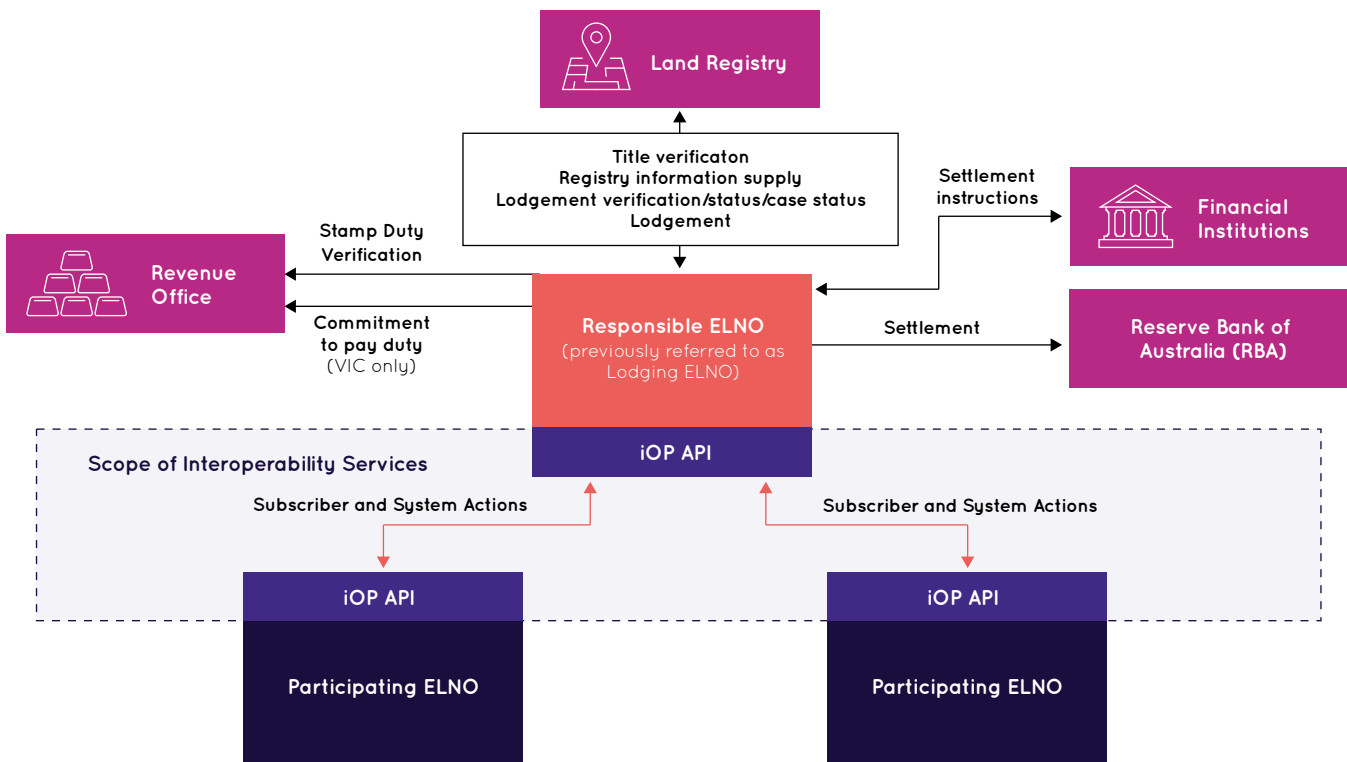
Land Registry

Title verificaton
Registry information supply
Lodgement verification/status/case status
Lodgement

Settlement instructions

Financial Institutions

Stamp Duty Verification

Revenue Office

Commitment to pay duty (VIC only)

Responsible ELNO
(previously referred to as Lodging ELNO)

Settlement

Reserve Bank of Australia (RBA)

iOP API

Scope of Interoperability Services

Subscriber and System Actions

Subscriber and System Actions

iOP API

Participating ELNO

iOP API

Participating ELNO